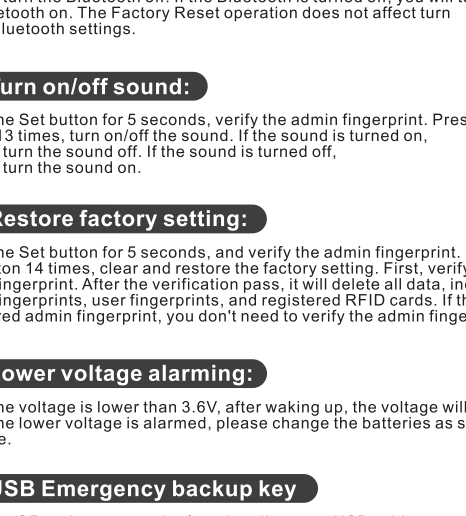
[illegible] turn the Bluetooth on. If the Bluetooth is turned on, you will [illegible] Bluetooth on. The Factory Reset operation does not affect turn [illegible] Bluetooth settings.

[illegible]urn on/off sound:

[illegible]he Set button for 5 seconds, verify the admin fingerprint. Pres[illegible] 13 times, turn on/off the sound. If the sound is turned on, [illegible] turn the sound off. If the sound is turned off, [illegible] turn the sound on.

Restore factory setting:

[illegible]he Set button for 5 seconds, and verify the admin fingerprint. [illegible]ton 14 times, clear and restore the factory setting. First, verify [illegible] fingerprint. After the verification pass, it will delete all data, in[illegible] fingerprints, user fingerprints, and registered RFID cards. If th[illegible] red admin fingerprint, you don't need to verify the admin finge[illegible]

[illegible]ower voltage alarming:

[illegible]he voltage is lower than 3.6V, after waking up, the voltage will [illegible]he lower voltage is alarmed, please change the batteries as s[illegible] e.

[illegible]SB Emergency backup key